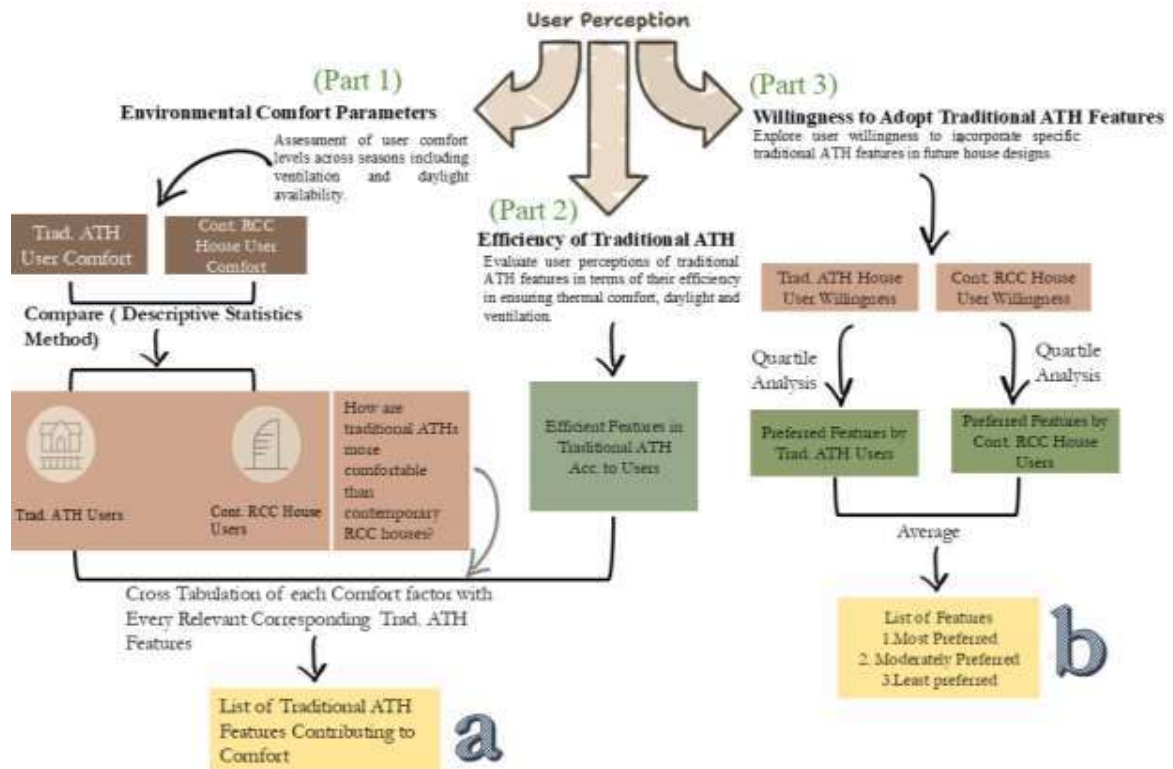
User Perception

(Part 1)
Environmental Comfort Parameters
Assessment of user comfort levels across seasons including ventilation and daylight availability.

Trad. ATH User Comfort

Cont. RCC House User Comfort

Compare ( Descriptive Statistics Method)

Trad. ATH Users

Cont. RCC House Users

How are traditional ATHs more comfortable than contemporary RCC houses?

(Part 2)
Efficiency of Traditional ATH
Evaluate user perceptions of traditional ATH features in terms of their efficiency in ensuring thermal comfort, daylight and ventilation.

Efficient Features in Traditional ATH Acc. to Users

Cross Tabulation of each Comfort factor with Every Relevant Corresponding Trad. ATH Features

List of Traditional ATH Features Contributing to Comfort

a

(Part 3)
Willingness to Adopt Traditional ATH Features
Explore user willingness to incorporate specific traditional ATH features in future house designs.

Trad. ATH House User Willingness

Cont. RCC House User Willingness

Quartile Analysis

Quartile Analysis

Preferred Features by Trad. ATH Users

Preferred Features by Cont. RCC House Users

Average

List of Features
1.Most Preferred
2. Moderately Preferred
3.Least preferred

b